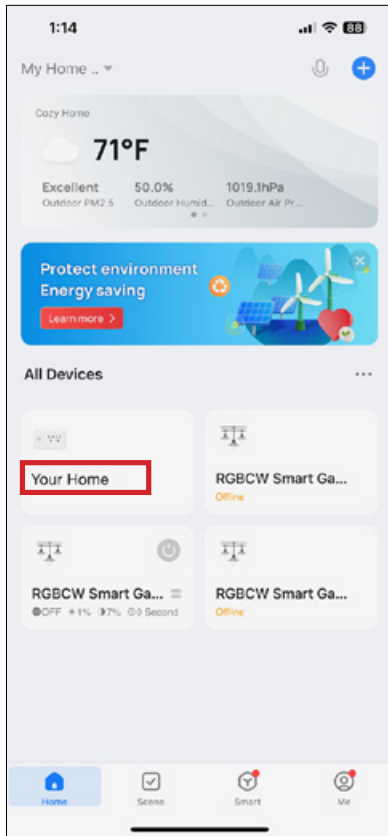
1:14

88

My Home ..

Cozy Home

71°F

Excellent
Outdoor PM2.5

50.0%
Outdoor Humid...

1019.1hPa
Outdoor Air Pr...

Protect environment
Energy saving

Learn more >

All Devices

...

Your Home

RGBCW Smart Ga...
Offline

RGBCW Smart Ga...
OFF 1% 7% 0 Second

RGBCW Smart Ga...
Offline

Home

Scene

Smart

Me